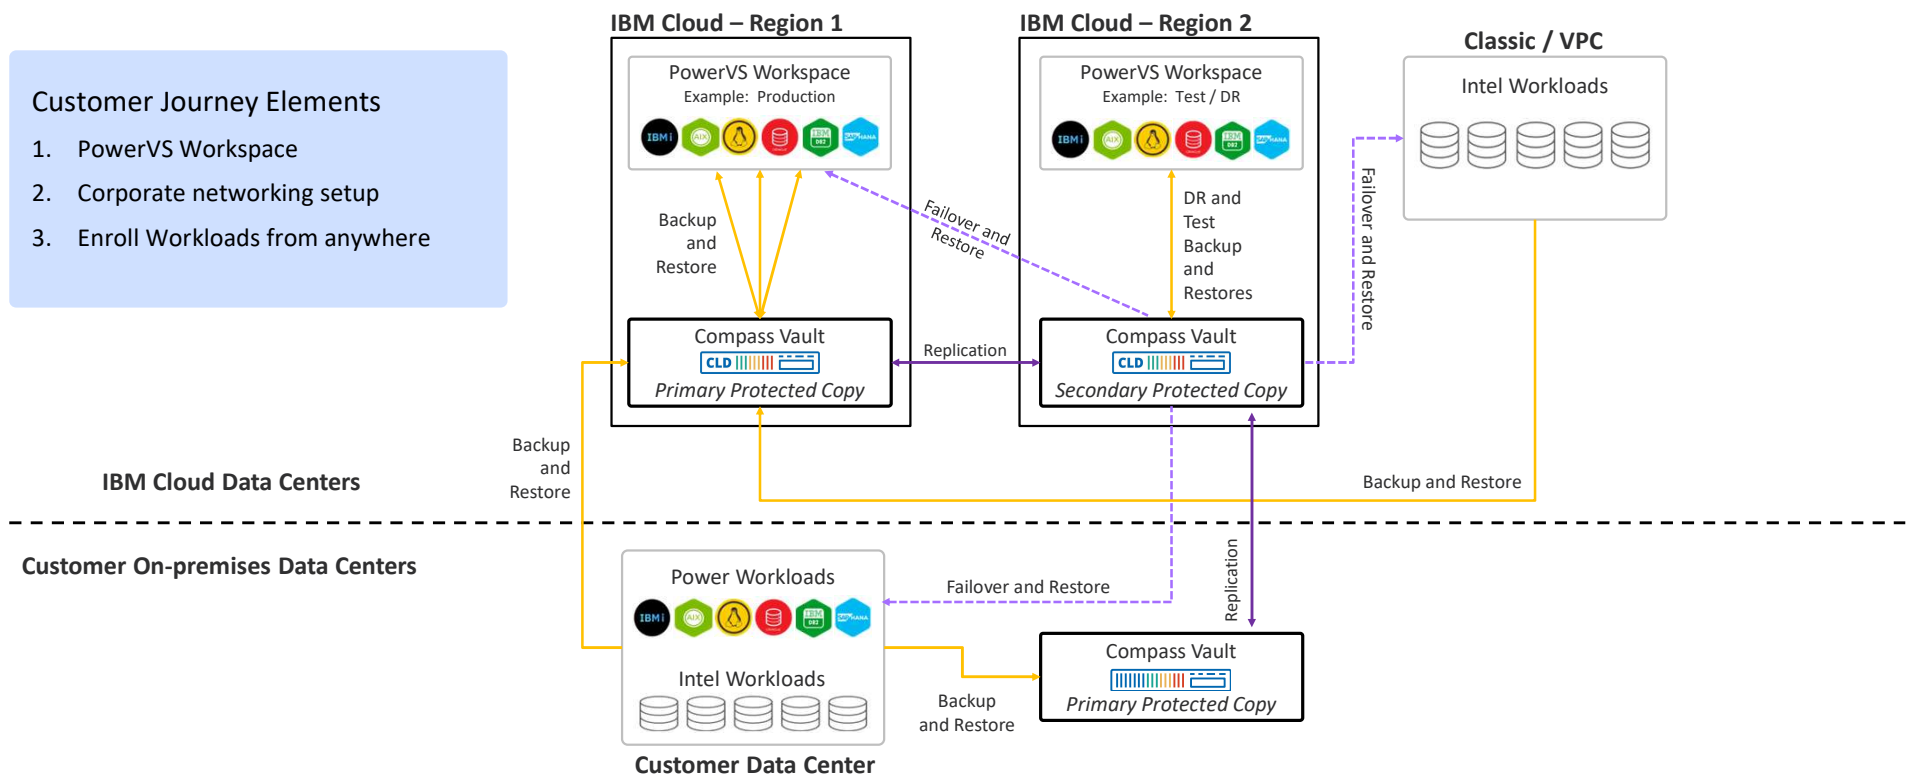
Customer Journey Elements

1. PowerVS Workspace
2. Corporate networking setup
3. Enroll Workloads from anywhere

IBM Cloud – Region 1

PowerVS Workspace
Example: Production

IBM i AIX IBM DB2 SAP HANA

Backup and Restore

Compass Vault
CLD
Primary Protected Copy

IBM Cloud – Region 2

PowerVS Workspace
Example: Test / DR

IBM i AIX IBM DB2 SAP HANA

Failover and Restore

DR and Test Backup and Restores

Replication

Compass Vault
CLD
Secondary Protected Copy

Classic / VPC

Intel Workloads

Failover and Restore

Backup and Restore

IBM Cloud Data Centers

Backup and Restore

Customer On-premises Data Centers

Power Workloads

IBM i AIX IBM DB2 SAP HANA

Intel Workloads

Failover and Restore

Replication

Compass Vault
Primary Protected Copy

Backup and Restore

Customer Data Center